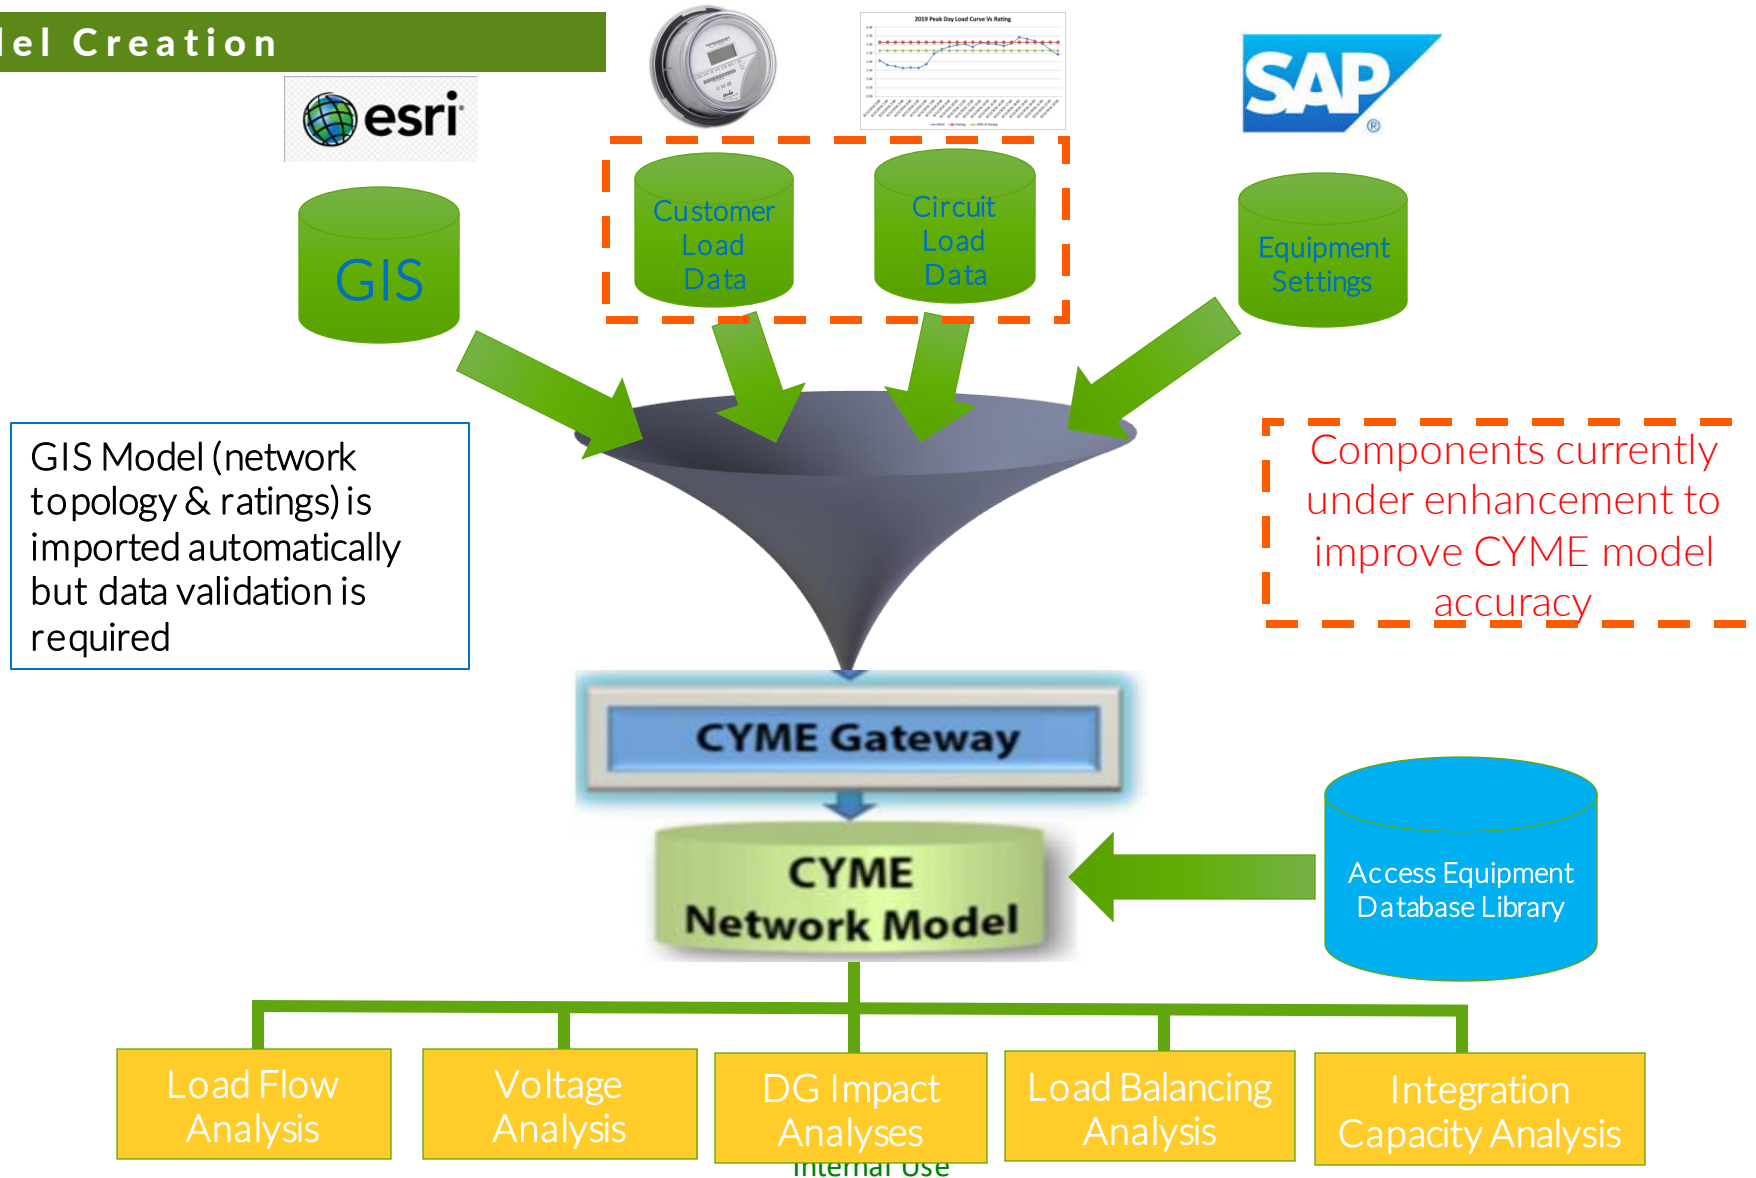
lel Creation

esri

2019 Peak Day Load Curve Vs Rating

SAP

GIS

Customer Load Data

Circuit Load Data

Equipment Settings

GIS Model (network topology & ratings) is imported automatically but data validation is required

Components currently under enhancement to improve CYME model accuracy

CYME Gateway

CYME Network Model

Access Equipment Database Library

Load Flow Analysis

Voltage Analysis

DG Impact Analyses

Load Balancing Analysis

Integration Capacity Analysis

Internal Use